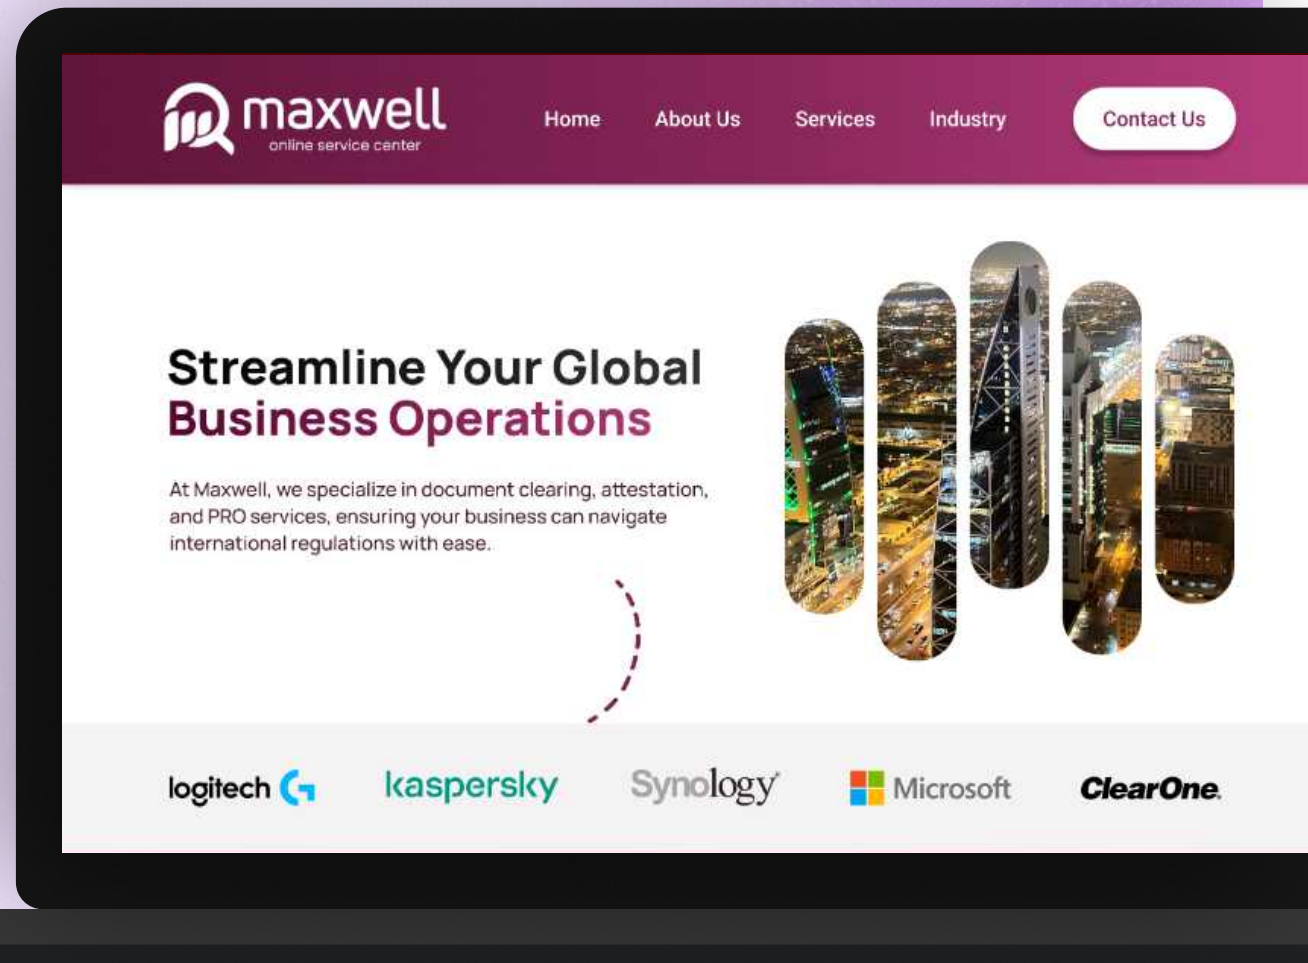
maxwell
online service center

Home About Us Services Industry Contact Us

Streamline Your Global Business Operations

At Maxwell, we specialize in document clearing, attestation, and PRO services, ensuring your business can navigate international regulations with ease.

logitech kaspersky Synology Microsoft ClearOne.